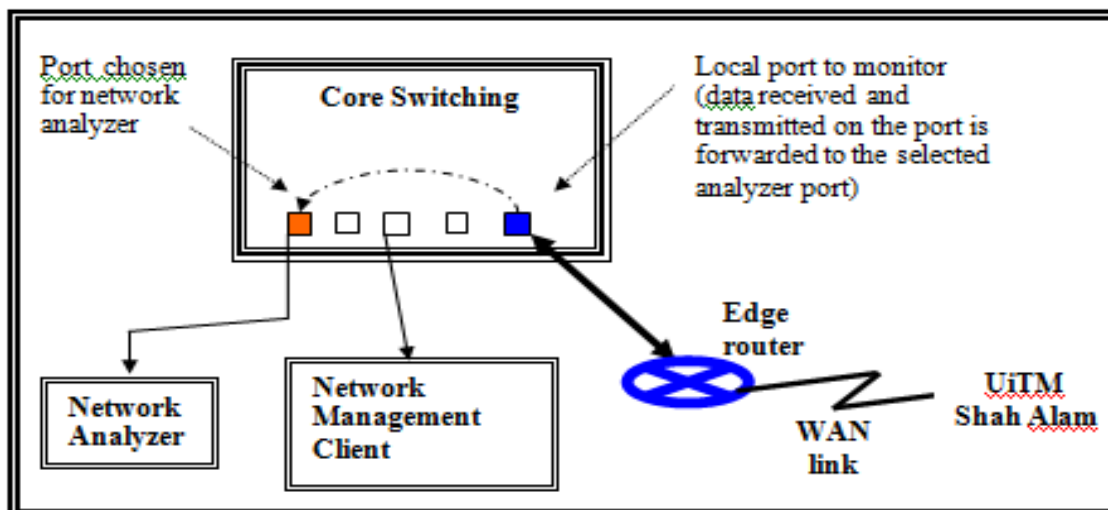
Port chosen for network analyzer

Core Switching

Local port to monitor (data received and transmitted on the port is forwarded to the selected analyzer port)

Edge router

Network Analyzer

Network Management Client

WAN link

UiTM Shah Alam